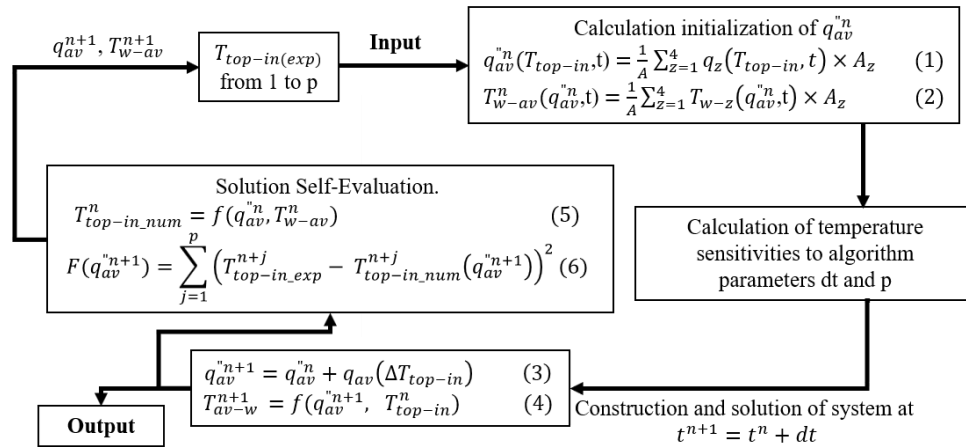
$q_{av}^{n+1}$, $T_{w-av}^{n+1}$

$T_{top-in(exp)}$ from 1 to p

Input

Calculation initialization of $q_{av}^{"n}$

$q_{av}^{"n}(T_{top-in},t) = \frac{1}{A}\sum_{Z=1}^{4} q_z(T_{top-in},t) \times A_z$ (1)

$T_{w-av}^{n}(q_{av}^{"n},t) = \frac{1}{A}\sum_{Z=1}^{4} T_{w-z}(q_{av}^{"n},t) \times A_z$ (2)

Solution Self-Evaluation.

$T_{top-in\_num}^{n} = f(q_{av}^{"n}, T_{w-av}^{n})$ (5)

$F(q_{av}^{"n+1}) = \sum_{j=1}^{p} \left(T_{top-in\_exp}^{n+j} - T_{top-in\_num}^{n+j}(q_{av}^{"n+1})\right)^2$ (6)

Calculation of temperature sensitivities to algorithm parameters dt and p

$q_{av}^{"n+1} = q_{av}^{"n} + q_{av}(\Delta T_{top-in})$ (3)

$T_{av-w}^{n+1} = f(q_{av}^{"n+1}, T_{top-in}^{n})$ (4)

Output

Construction and solution of system at $t^{n+1} = t^n + dt$